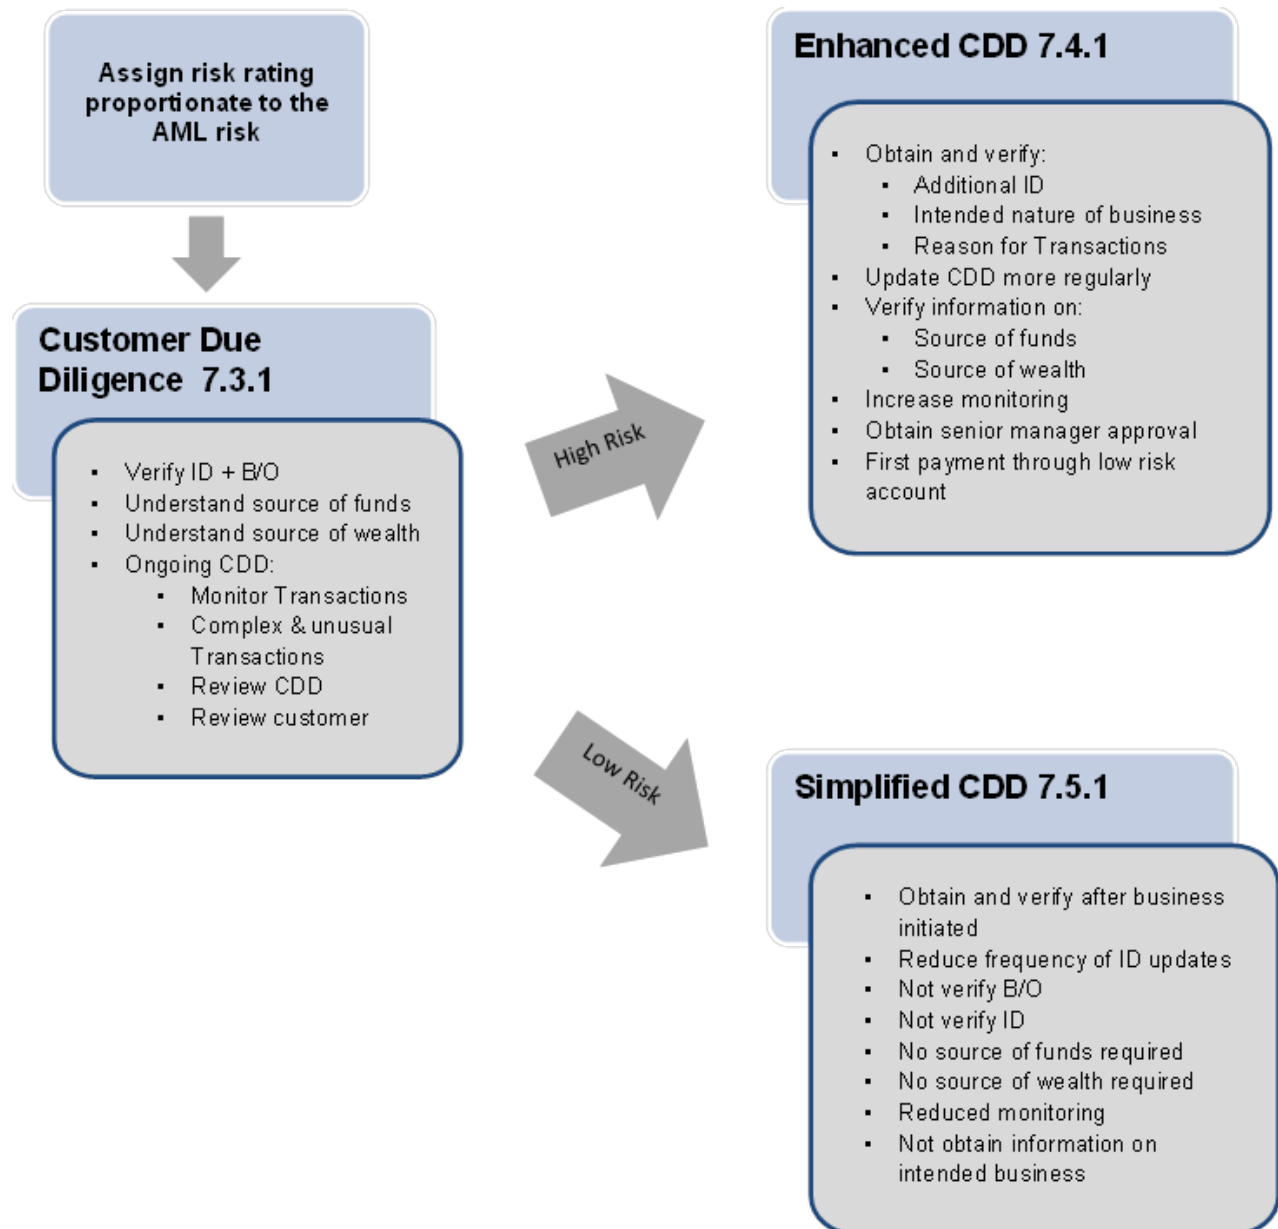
Assign risk rating proportionate to the AML risk

Customer Due Diligence 7.3.1

- Verify ID + B/O
- Understand source of funds
- Understand source of wealth
- Ongoing CDD:
  - Monitor Transactions
  - Complex & unusual Transactions
  - Review CDD
  - Review customer

High Risk

Low Risk

Enhanced CDD 7.4.1

- Obtain and verify:
  - Additional ID
  - Intended nature of business
  - Reason for Transactions
- Update CDD more regularly
- Verify information on:
  - Source of funds
  - Source of wealth
- Increase monitoring
- Obtain senior manager approval
- First payment through low risk account

Simplified CDD 7.5.1

- Obtain and verify after business initiated
- Reduce frequency of ID updates
- Not verify B/O
- Not verify ID
- No source of funds required
- No source of wealth required
- Reduced monitoring
- Not obtain information on intended business